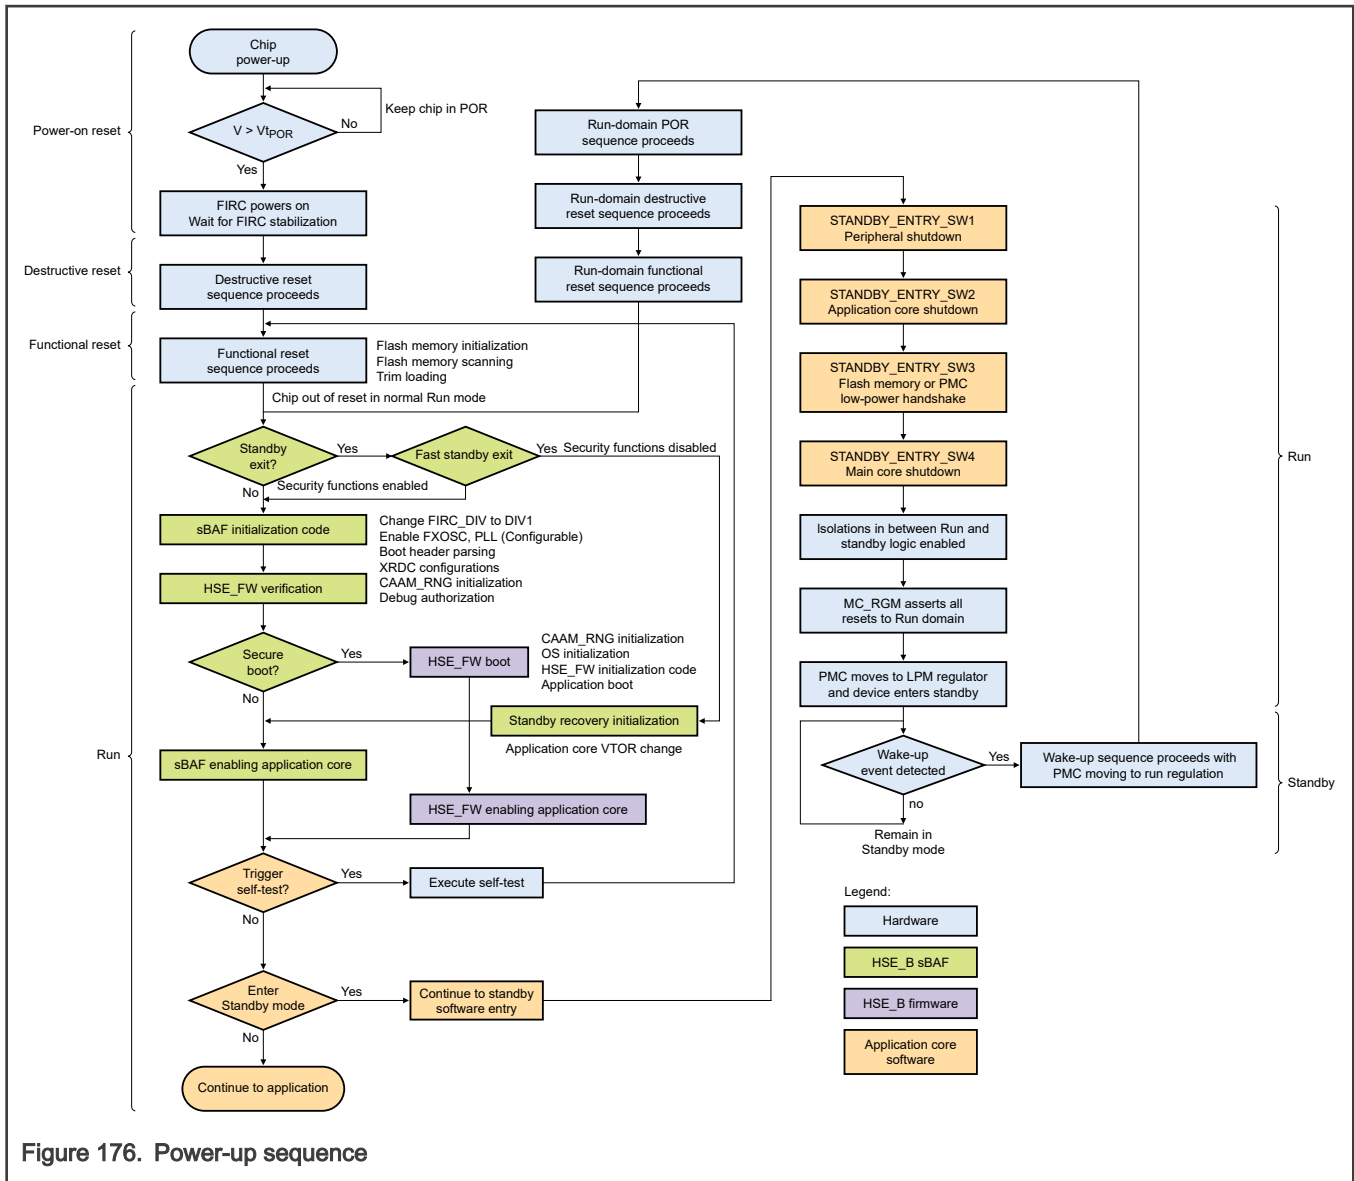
Power-on reset

Chip power-up

$V > Vt_{POR}$

No

Keep chip in POR

Yes

FIRC powers on
Wait for FIRC stabilization

Destructive reset

Destructive reset sequence proceeds

Functional reset

Functional reset sequence proceeds

Flash memory initialization
Flash memory scanning
Trim loading

Chip out of reset in normal Run mode

Run-domain POR sequence proceeds

Run-domain destructive reset sequence proceeds

Run-domain functional reset sequence proceeds

Standby exit?

Yes

Fast standby exit

Yes Security functions disabled

No

Security functions enabled

sBAF initialization code

Change FIRC_DIV to DIV1
Enable FXOSC, PLL (Configurable)
Boot header parsing
XRDC configurations
CAAM_RNG initialization
Debug authorization

HSE_FW verification

Secure boot?

Yes

HSE_FW boot

CAAM_RNG initialization
OS initialization
HSE_FW initialization code
Application boot

No

Standby recovery initialization

Application core VTOR change

Run

sBAF enabling application core

HSE_FW enabling application core

Trigger self-test?

Yes

Execute self-test

No

Enter Standby mode

Yes

Continue to standby software entry

No

Continue to application

STANDBY_ENTRY_SW1
Peripheral shutdown

STANDBY_ENTRY_SW2
Application core shutdown

STANDBY_ENTRY_SW3
Flash memory or PMC low-power handshake

STANDBY_ENTRY_SW4
Main core shutdown

Isolations in between Run and standby logic enabled

MC_RGM asserts all resets to Run domain

PMC moves to LPM regulator and device enters standby

Run

Wake-up event detected

Yes

Wake-up sequence proceeds with PMC moving to run regulation

no

Remain in Standby mode

Standby

Legend:

Hardware

HSE_B sBAF

HSE_B firmware

Application core software

Figure 176. Power-up sequence